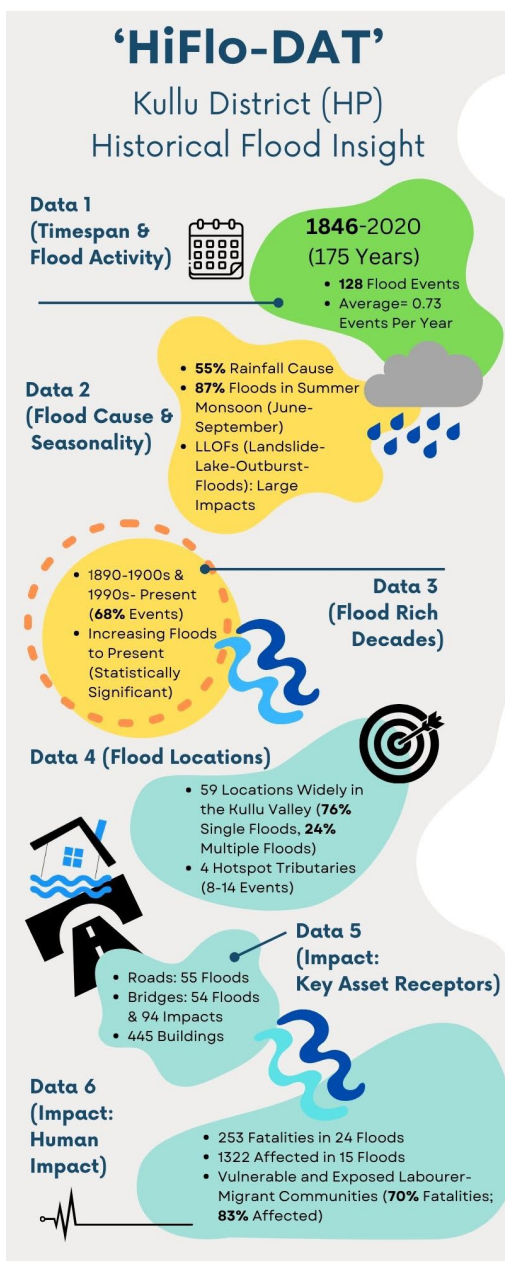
‘HiFlo-DAT’

Kullu District (HP) Historical Flood Insight

Data 1 (Timespan & Flood Activity)

1846-2020 (175 Years)

- 128 Flood Events
- Average= 0.73 Events Per Year

Data 2 (Flood Cause & Seasonality)

- 55% Rainfall Cause
- 87% Floods in Summer Monsoon (June-September)
- LLOFs (Landslide-Lake-Outburst-Floods): Large Impacts

- 1890-1900s & 1990s- Present (68% Events)
- Increasing Floods to Present (Statistically Significant)

Data 3 (Flood Rich Decades)

Data 4 (Flood Locations)

- 59 Locations Widely in the Kullu Valley (76% Single Floods, 24% Multiple Floods)
- 4 Hotspot Tributaries (8-14 Events)

Data 5 (Impact: Key Asset Receptors)

- Roads: 55 Floods
- Bridges: 54 Floods & 94 Impacts
- 445 Buildings

Data 6 (Impact: Human Impact)

- 253 Fatalities in 24 Floods
- 1322 Affected in 15 Floods
- Vulnerable and Exposed Labourer-Migrant Communities (70% Fatalities; 83% Affected)